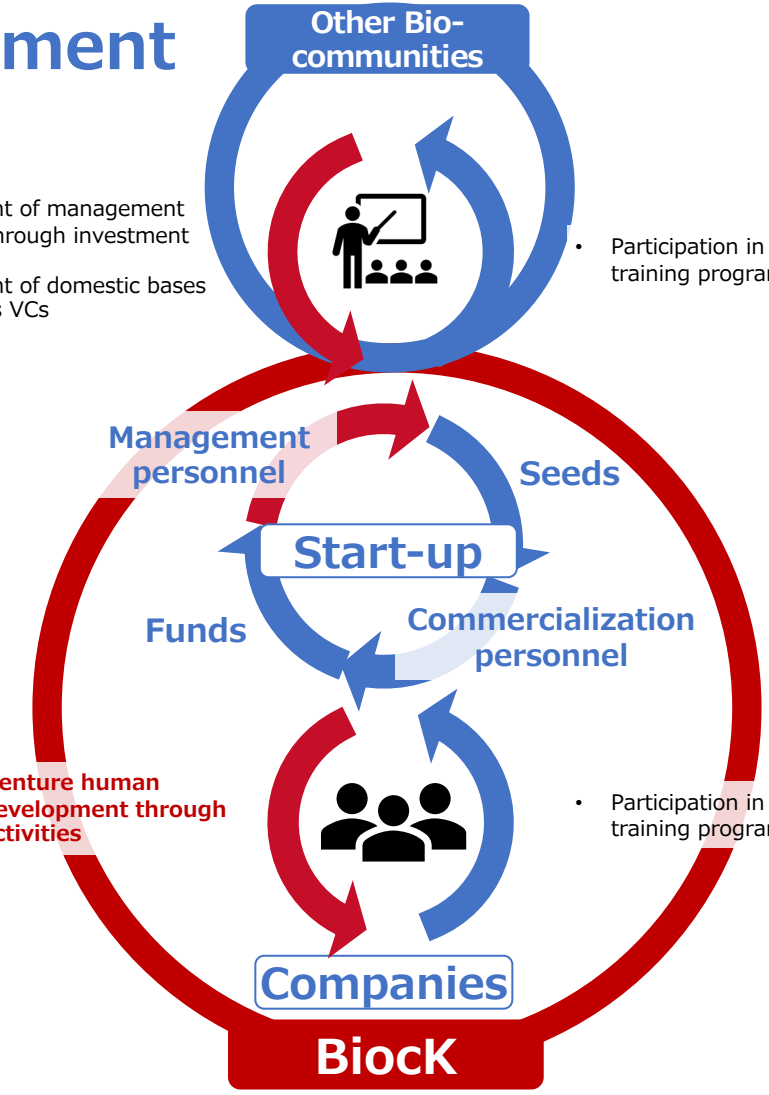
ment

Other Bio-communities

nt of management
rough investment

nt of domestic bases
VCs

• Participation in
training progra

Management personnel

Seeds

Start-up

Funds

Commercialization personnel

enture human
evelopment through
ctivities

• Participation in
training progra

Companies

BiocK